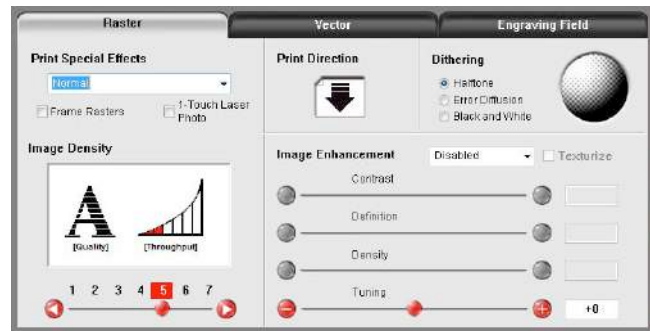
Raster
Vector
Engraving Field

Print Special Effects
Normal
Frame Rasters
1-Touch Laser Photo

Image Density
A
[Quality]
[Throughput]
1 2 3 4 5 6 7

Print Direction

Dithering
Halftone
Error Diffusion
Black and White

Image Enhancement
Disabled
Texturize
Contrast
Definition
Density
Tuning
+0